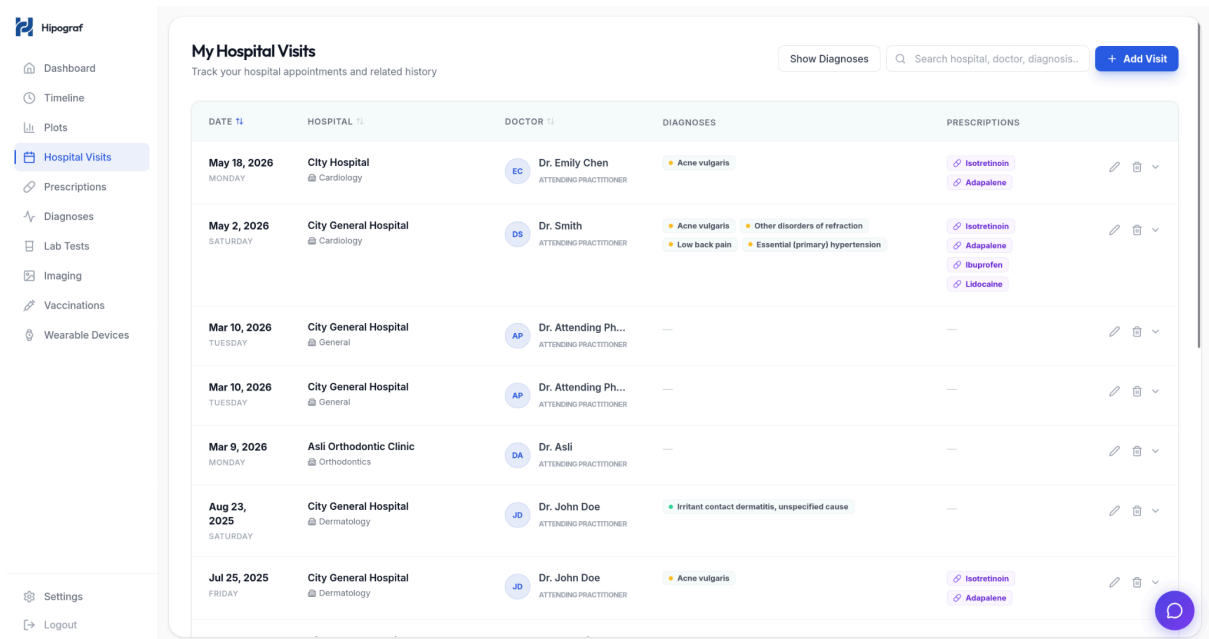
Hipograf

Dashboard
Timeline
Plots
Hospital Visits
Prescriptions
Diagnoses
Lab Tests
Imaging
Vaccinations
Wearable Devices

Settings
Logout

My Hospital Visits
Track your hospital appointments and related history

Show Diagnoses
Search hospital, doctor, diagnosis...
+ Add Visit

| DATE | HOSPITAL | DOCTOR | DIAGNOSES | PRESCRIPTIONS |
|---|---|---|---|---|
| May 18, 2026 MONDAY | City Hospital Cardiology | EC Dr. Emily Chen ATTENDING PRACTITIONER | Acne vulgaris | Isotretinoin Adapalene |
| May 2, 2026 SATURDAY | City General Hospital Cardiology | DS Dr. Smith ATTENDING PRACTITIONER | Acne vulgaris Other disorders of refraction Low back pain Essential (primary) hypertension | Isotretinoin Adapalene Ibuprofen Lidocaine |
| Mar 10, 2026 TUESDAY | City General Hospital General | AP Dr. Attending Ph... ATTENDING PRACTITIONER | — | — |
| Mar 10, 2026 TUESDAY | City General Hospital General | AP Dr. Attending Ph... ATTENDING PRACTITIONER | — | — |
| Mar 9, 2026 MONDAY | Asli Orthodontic Clinic Orthodontics | DA Dr. Asli ATTENDING PRACTITIONER | — | — |
| Aug 23, 2025 SATURDAY | City General Hospital Dermatology | JD Dr. John Doe ATTENDING PRACTITIONER | Irritant contact dermatitis, unspecified cause | — |
| Jul 25, 2025 FRIDAY | City General Hospital Dermatology | JD Dr. John Doe ATTENDING PRACTITIONER | Acne vulgaris | Isotretinoin Adapalene |